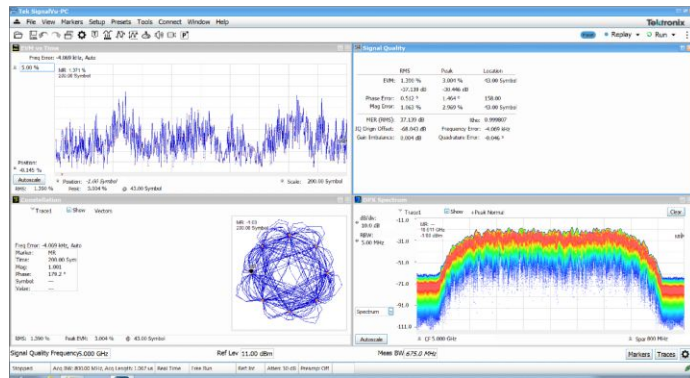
Tek SignalVu-PC
File View Markers Setup Presets Tools Connect Window Help
Tektronix
Replay Run

EVM vs Time
Freq Error: -4.069 kHz, Auto
3.00 %
MR: 1.371 %
200.00 Symbol
Position:
-6.145 %
Autoscale
Position: -2.00 Symbol
Scale: 200.00 Symbol
RMS: 1.200 % Peak: 3.004 % @ 43.00 Symbol

Signal Quality
| | RMS | Peak | Location |
|---|---|---|---|
| EVM: | 1.200 % | 3.004 % | 43.00 Symbol |
| | -37.139 dB | -30.446 dB | |
| Phase Error: | 0.512 ° | 1.464 ° | 158.00 |
| Mag Error: | 1.062 % | 2.569 % | 43.00 Symbol |
| MER (RMS): | 37.139 dB | Rho: | 0.999807 |
| IQ Origin Offset: | -68.043 dB | Frequency Error: | -4.069 kHz |
| Gain Imbalance: | 0.004 dB | Quadrature Error: | -0.046 ° |

Constellation
Trace1 Show Vectors
Freq Error: -4.069 kHz, Auto
Marker: MR
Time: 200.00 Sym
Mag: 1.001
Phase: 179.2 °
Symbol: ---
Value: ---
MR: 4.03
200.00 Symbol
RMS: 1.200 % Peak EVM: 3.004 % @ 43.00 Symbol

DPX Spectrum
Trace1 Show +Peak Normal Clear
dB/div: 10.0 dB
RBW: 5.00 MHz
-11.0
-21.0
-31.0
-41.0
-51.0
-61.0
-71.0
-81.0
-91.0
-101.0
-111.0
MR: 78.077 GHz -3.03 dBm
Spectrum
Autoscale
CF 5.000 GHz
Span 800 MHz

Signal Quality Frequency 5.000 GHz
Ref Lev 11.00 dBm
Meas BW 675.0 MHz
Markers Traces
Stopped Acq BW: 800.00 MHz, Acq Length: 1.567 us Real Time Free Run Ref: Int Atten: 10 dB Preamp: Off